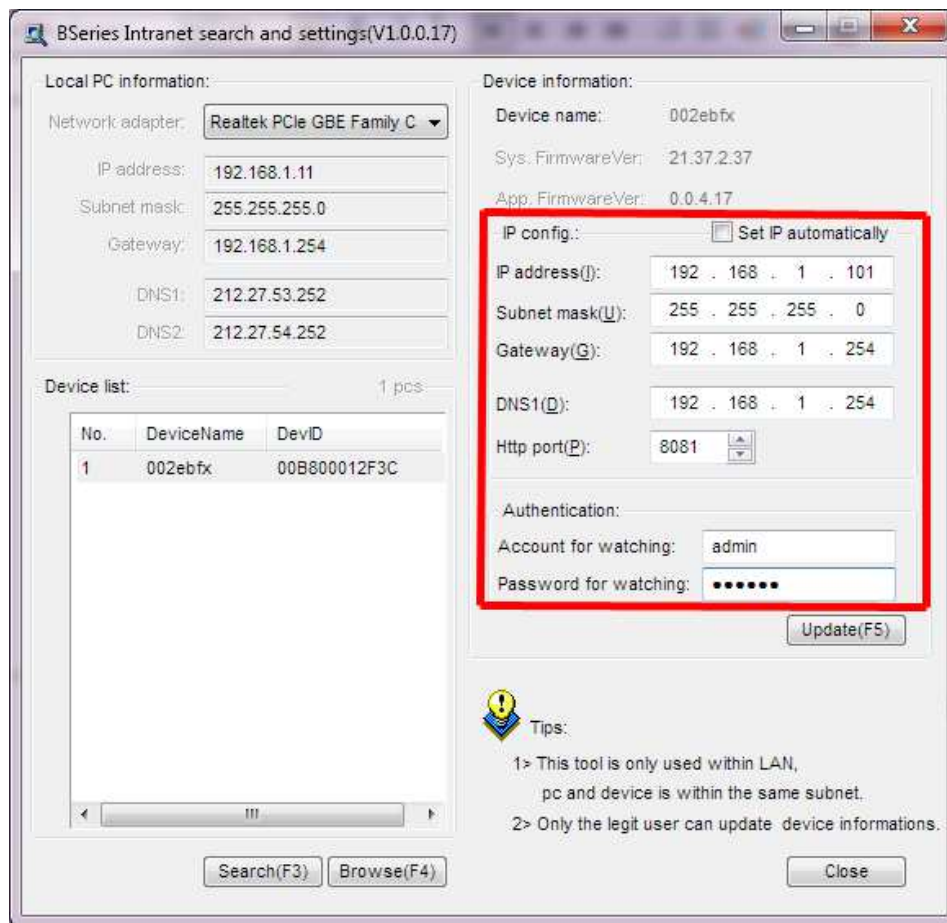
BSeries Intranet search and settings(V1.0.0.17)

Local PC information:

Network adapter: Realtek PCIe GBE Family C

IP address: 192.168.1.11

Subnet mask: 255.255.255.0

Gateway: 192.168.1.254

DNS1: 212.27.53.252

DNS2: 212.27.54.252

Device list: 1 pcs

| No. | DeviceName | DevID |
|---|---|---|
| 1 | 002ebfx | 00B800012F3C |

Search(F3) Browse(F4)

Device information:

Device name: 002ebfx

Sys. FirmwareVer: 21.37.2.37

App. FirmwareVer: 0.0.4.17

IP config.: Set IP automatically

IP address(I): 192 . 168 . 1 . 101

Subnet mask(U): 255 . 255 . 255 . 0

Gateway(G): 192 . 168 . 1 . 254

DNS1(D): 192 . 168 . 1 . 254

Http port(P): 8081

Authentication:

Account for watching: admin

Password for watching: ••••••

Update(F5)

Tips:

1> This tool is only used within LAN, pc and device is within the same subnet.

2> Only the legit user can update device informations.

Close